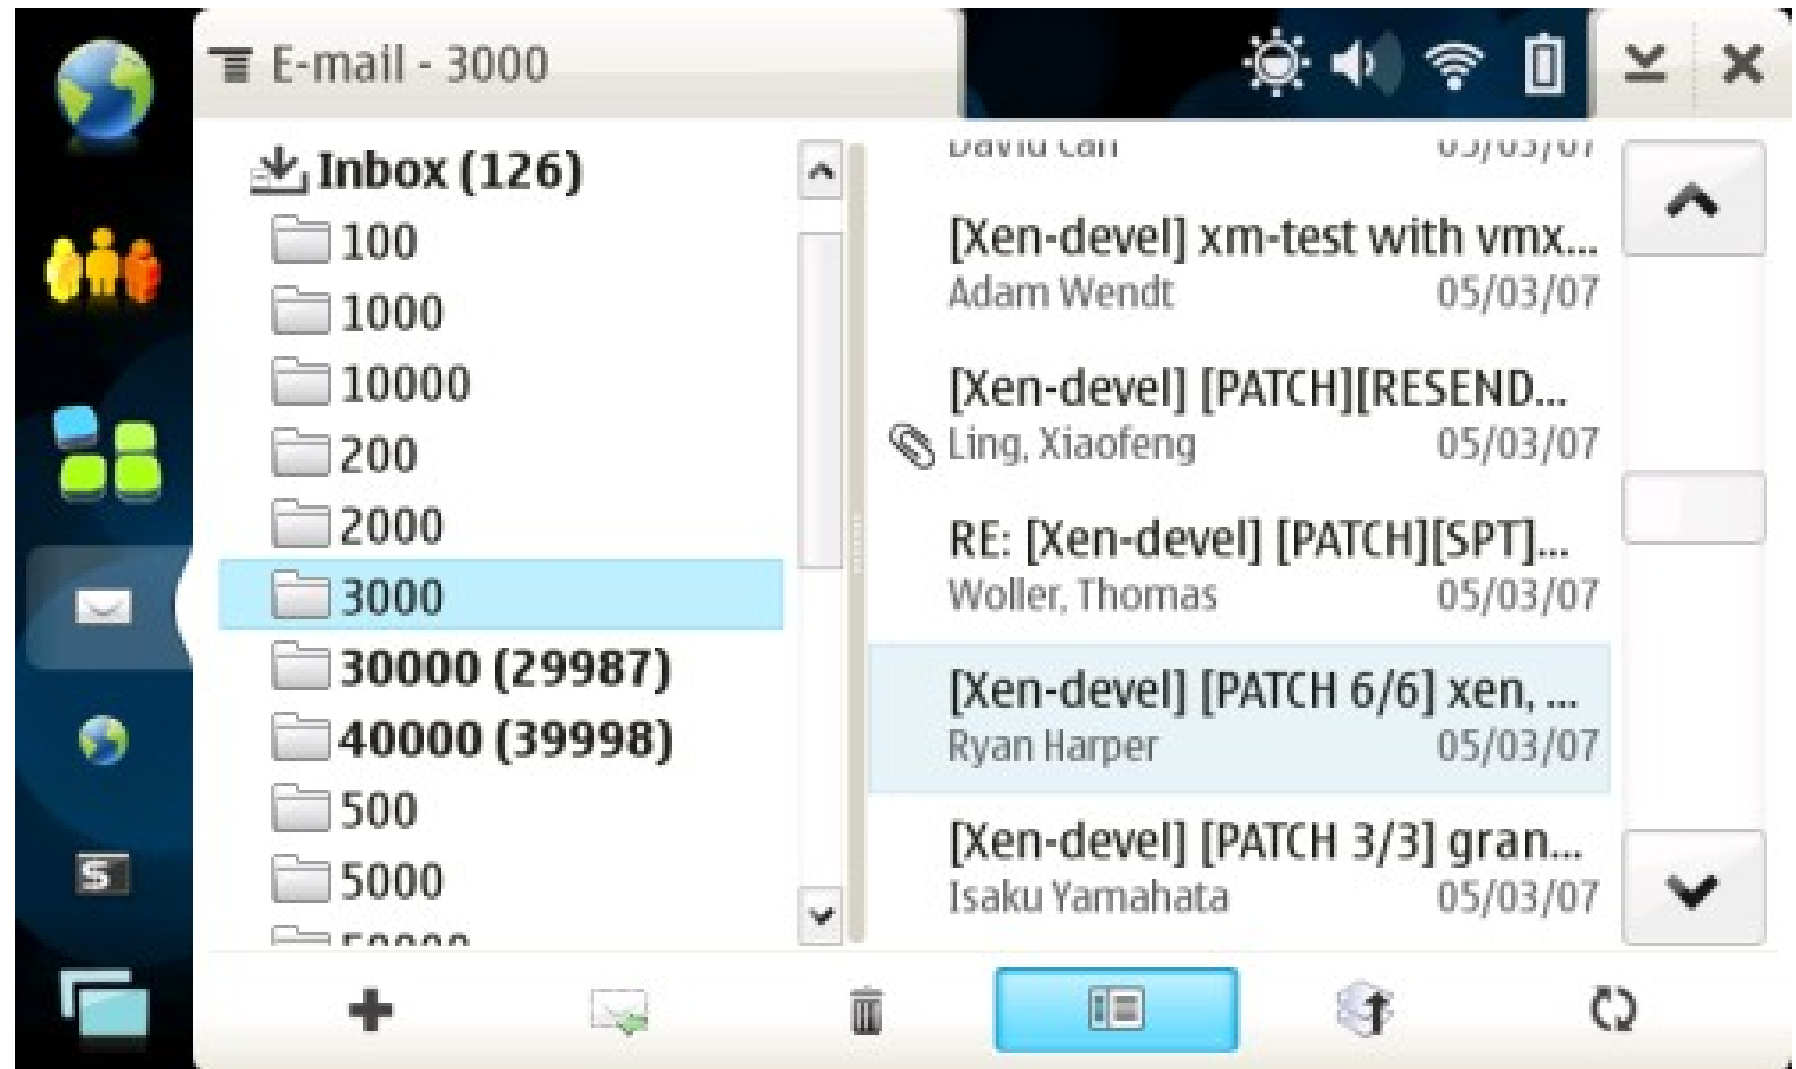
E-mail - 3000

Inbox (126)
100
1000
10000
200
2000
3000
30000 (29987)
40000 (39998)
500
5000
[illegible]

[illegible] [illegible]
[Xen-devel] xm-test with vmx...
Adam Wendt 05/03/07
[Xen-devel] [PATCH][RESEND...
Ling, Xiaofeng 05/03/07
RE: [Xen-devel] [PATCH][SPT]...
Woller, Thomas 05/03/07
[Xen-devel] [PATCH 6/6] xen, ...
Ryan Harper 05/03/07
[Xen-devel] [PATCH 3/3] gran...
Isaku Yamahata 05/03/07